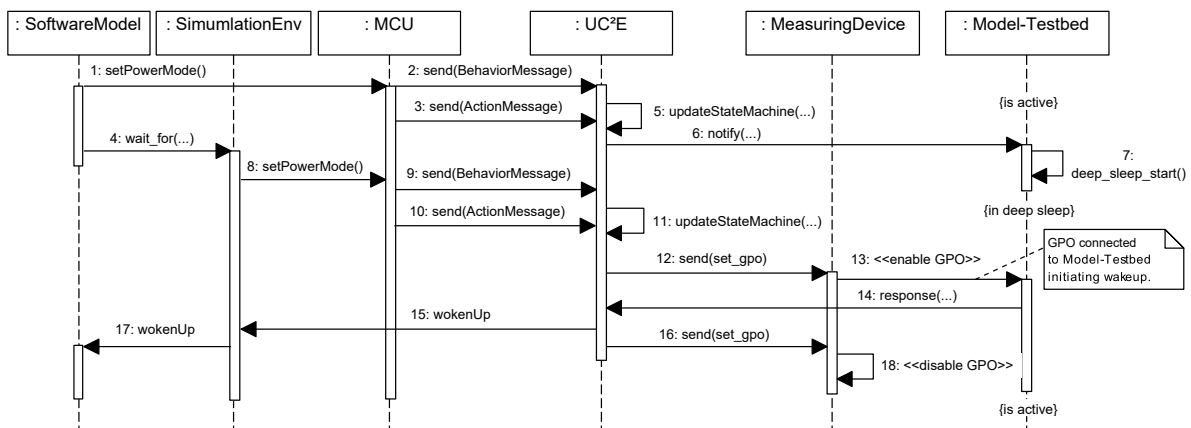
: SoftwareModel
: SimumlationEnv
: MCU
: UC²E
: MeasuringDevice
: Model-Testbed

1: setPowerMode()
2: send(BehaviorMessage)
{is active}
3: send(ActionMessage)
5: updateStateMachine(...)
6: notify(...)
4: wait_for(...)
7: deep_sleep_start()
8: setPowerMode()
9: send(BehaviorMessage)
{in deep sleep}
10: send(ActionMessage)
11: updateStateMachine(...)
GPO connected to Model-Testbed initiating wakeup.
12: send(set_gpo)
13: <<enable GPO>>
14: response(...)
15: wokenUp
17: wokenUp
16: send(set_gpo)
18: <<disable GPO>>
{is active}